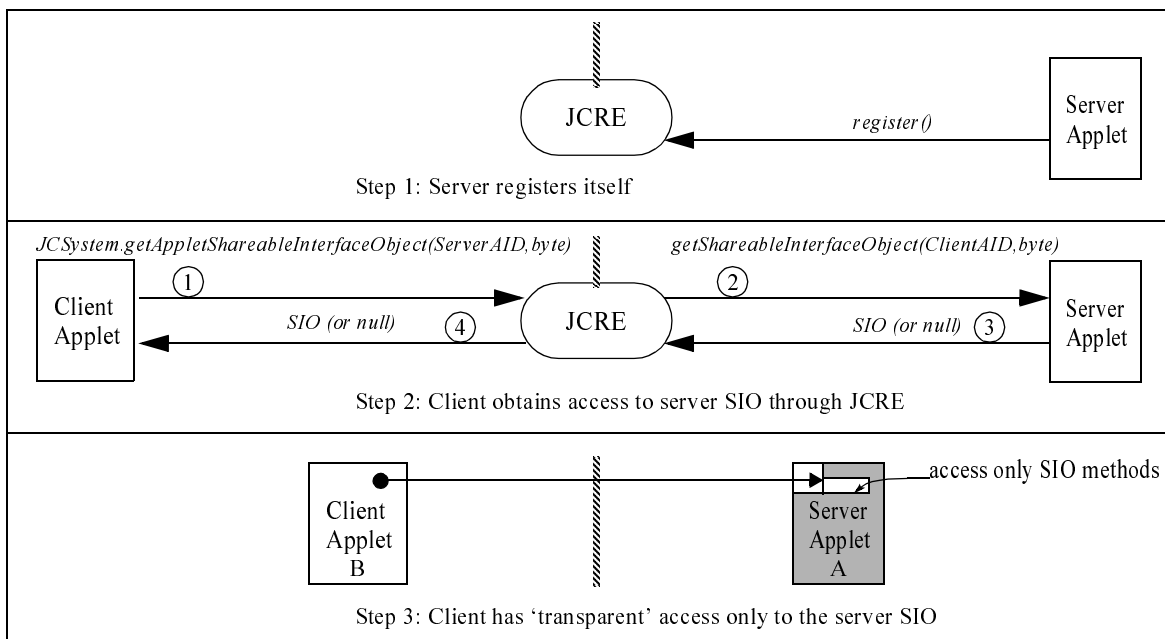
JCRE

register()

Server Applet

Step 1: Server registers itself

JCSystem.getAppletShareableInterfaceObject(ServerAID,byte)

getShareableInterfaceObject(ClientAID,byte)

Client Applet

1

2

SIO (or null)

4

JCRE

SIO (or null)

3

Server Applet

Step 2: Client obtains access to server SIO through JCRE

access only SIO methods

Client Applet B

Server Applet A

Step 3: Client has 'transparent' access only to the server SIO